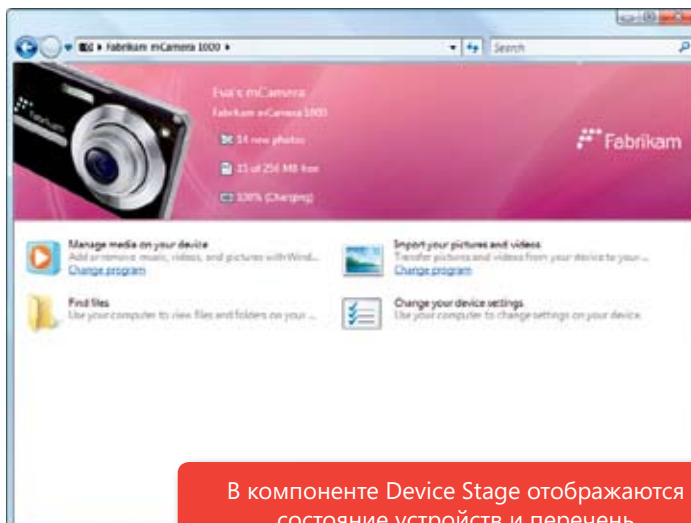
Fabrikam mCamera 1000
Search

Fabrikam

Eva's mCamera
Fabrikam mCamera 1000
34 new photos
33 of 256 MB free
100% (Charging)

Manage media on your device
Add or remove music, videos, and pictures with Wind...
Change program

Import your pictures and videos
Transfer pictures and videos from your device to your ...
Change program

Find files
Use your computer to view files and folders on your ...

Change your device settings
Use your computer to change settings on your device.

В компоненте Device Stage отображаются состояние устройств и перечень